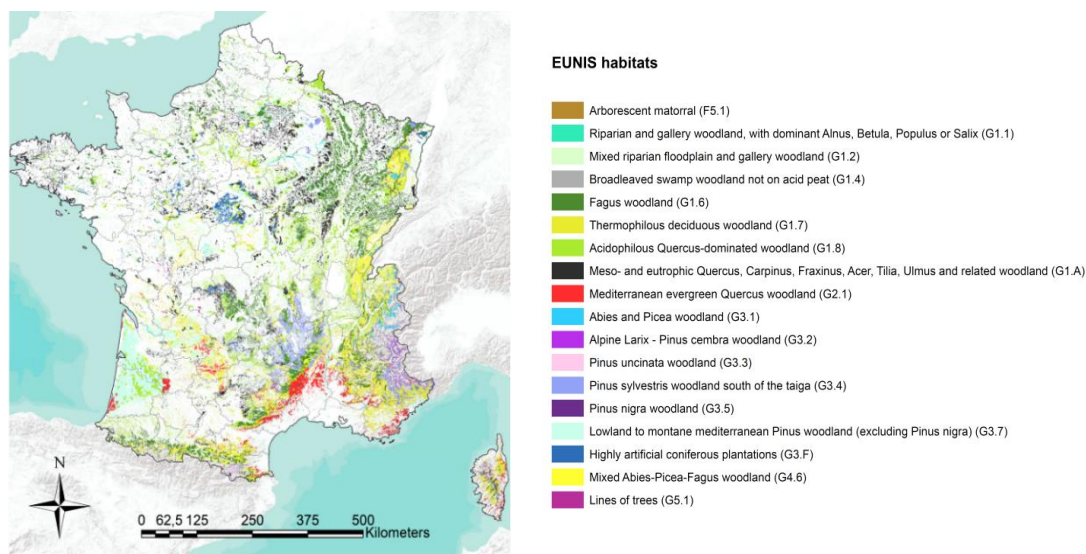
N

0 62,5 125 250 375 500 Kilometers

EUNIS habitats

Arborescent matorral (F5.1)
Riparian and gallery woodland, with dominant Alnus, Betula, Populus or Salix (G1.1)
Mixed riparian floodplain and gallery woodland (G1.2)
Broadleaved swamp woodland not on acid peat (G1.4)
Fagus woodland (G1.6)
Thermophilous deciduous woodland (G1.7)
Acidophilous Quercus-dominated woodland (G1.8)
Meso- and eutrophic Quercus, Carpinus, Fraxinus, Acer, Tilia, Ulmus and related woodland (G1.A)
Mediterranean evergreen Quercus woodland (G2.1)
Abies and Picea woodland (G3.1)
Alpine Larix - Pinus cembra woodland (G3.2)
Pinus uncinata woodland (G3.3)
Pinus sylvestris woodland south of the taiga (G3.4)
Pinus nigra woodland (G3.5)
Lowland to montane mediterranean Pinus woodland (excluding Pinus nigra) (G3.7)
Highly artificial coniferous plantations (G3.F)
Mixed Abies-Picea-Fagus woodland (G4.6)
Lines of trees (G5.1)